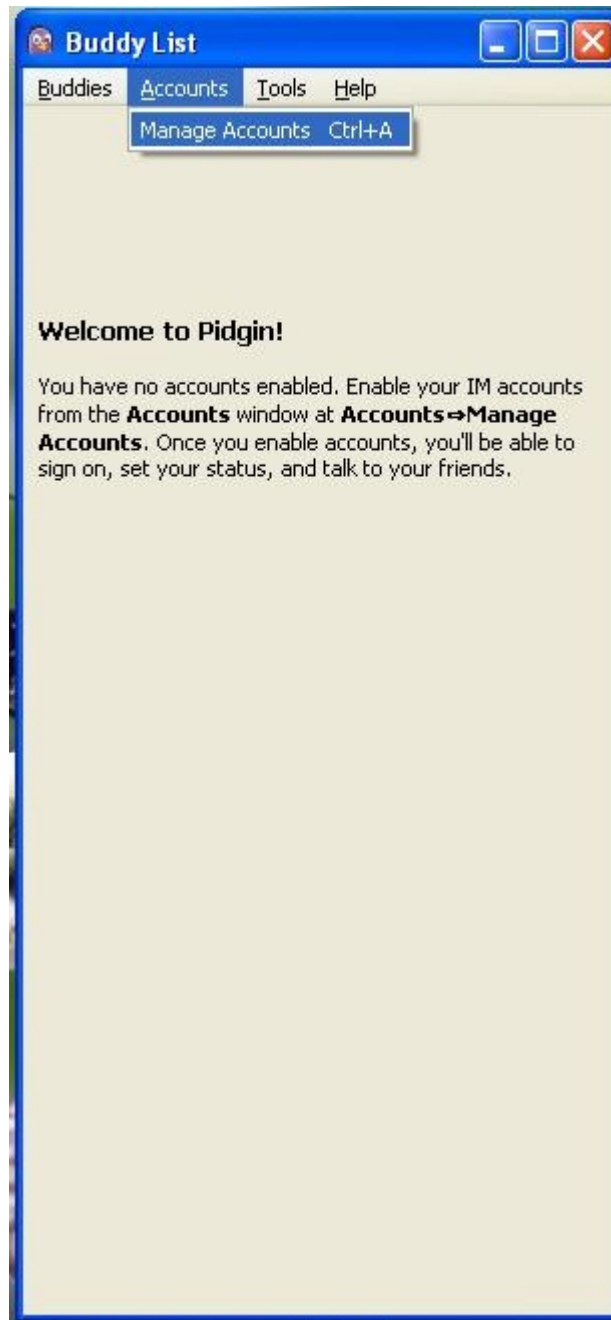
Buddy List

Buddies Accounts Tools Help

Manage Accounts Ctrl+A

Welcome to Pidgin!

You have no accounts enabled. Enable your IM accounts from the Accounts window at Accounts⇒Manage Accounts. Once you enable accounts, you'll be able to sign on, set your status, and talk to your friends.